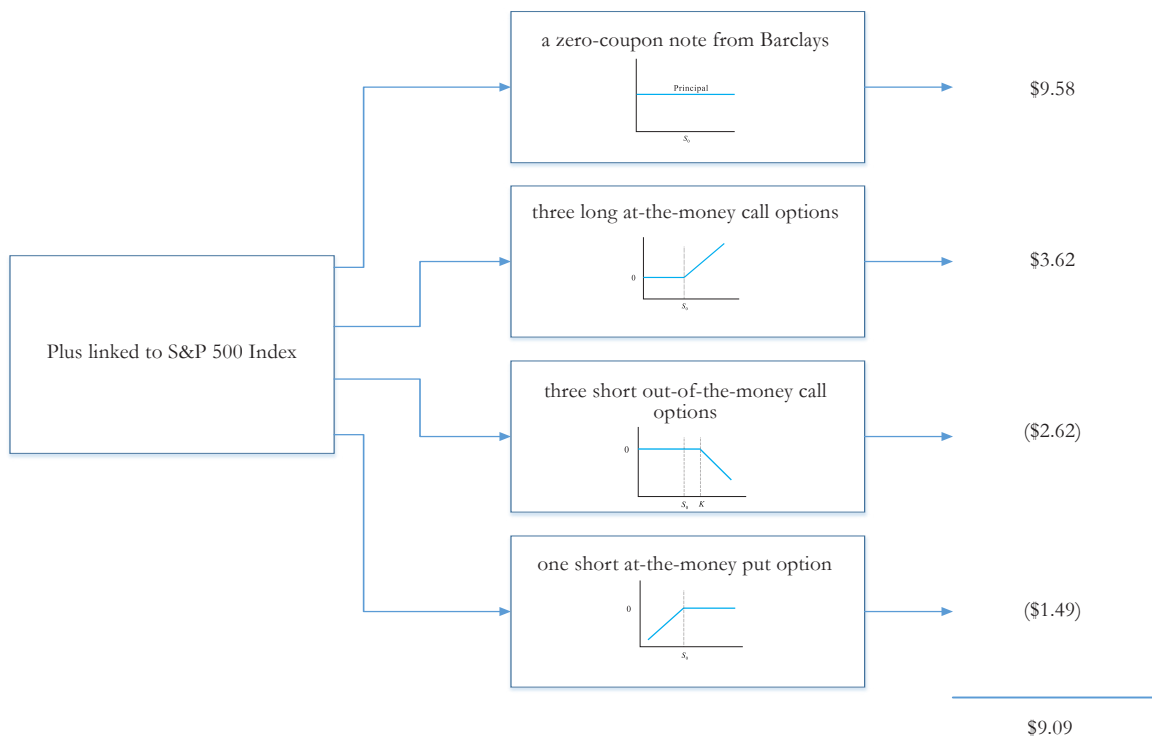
Plus linked to S&P 500 Index

a zero-coupon note from Barclays

Principal

$S_0$

$9.58

three long at-the-money call options

0

$S_0$

$3.62

three short out-of-the-money call options

0

$S_0$ $K$

($2.62)

one short at-the-money put option

0

$S_0$

($1.49)

$9.09